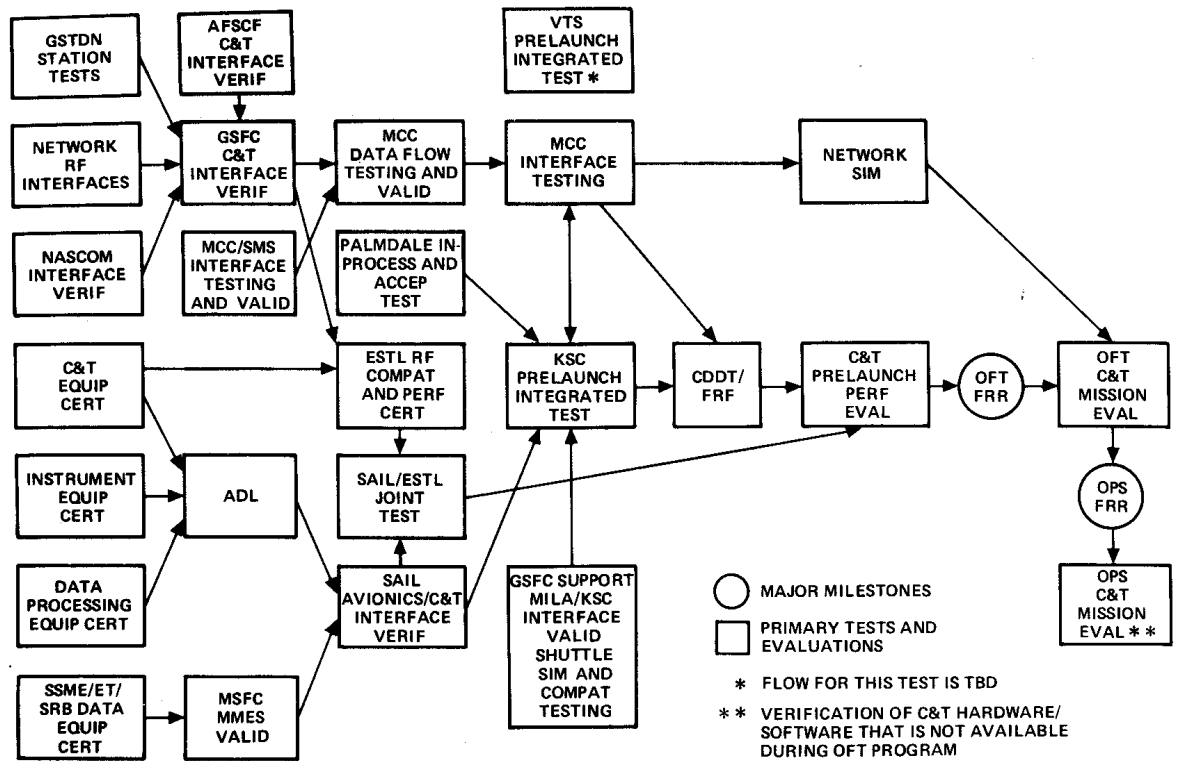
GSTDN STATION TESTS

AFSCF C&T INTERFACE VERIF

VTS PRELAUNCH INTEGRATED TEST *

NETWORK RF INTERFACES

GSFC C&T INTERFACE VERIF

MCC DATA FLOW TESTING AND VALID

MCC INTERFACE TESTING

NETWORK SIM

NASCOM INTERFACE VERIF

MCC/SMS INTERFACE TESTING AND VALID

PALMDALE IN-PROCESS AND ACCEP TEST

C&T EQUIP CERT

ESTL RF COMPAT AND PERF CERT

KSC PRELAUNCH INTEGRATED TEST

CDDT/ FRF

C&T PRELAUNCH PERF EVAL

OFT FRR

OFT C&T MISSION EVAL

INSTRUMENT EQUIP CERT

ADL

SAIL/ESTL JOINT TEST

OPS FRR

DATA PROCESSING EQUIP CERT

SAIL AVIONICS/C&T INTERFACE VERIF

GSFC SUPPORT MILA/KSC INTERFACE VALID SHUTTLE SIM AND COMPAT TESTING

OPS C&T MISSION EVAL **

SSME/ET/ SRB DATA EQUIP CERT

MSFC MMES VALID

MAJOR MILESTONES

PRIMARY TESTS AND EVALUATIONS

* FLOW FOR THIS TEST IS TBD

** VERIFICATION OF C&T HARDWARE/ SOFTWARE THAT IS NOT AVAILABLE DURING OFT PROGRAM